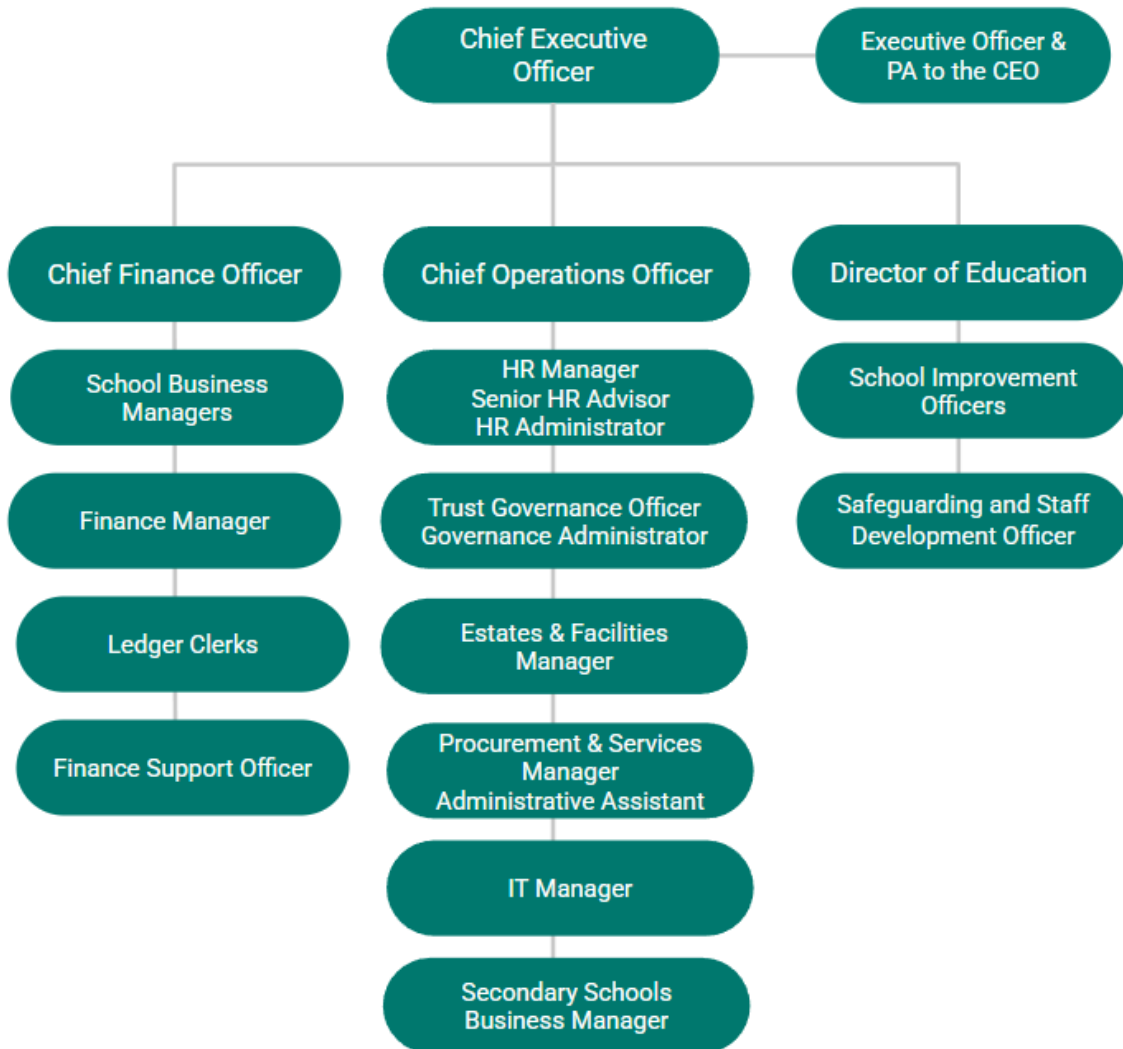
Chief Executive Officer

Executive Officer & PA to the CEO

Chief Finance Officer

School Business Managers

Finance Manager

Ledger Clerks

Finance Support Officer

Chief Operations Officer

HR Manager
Senior HR Advisor
HR Administrator

Trust Governance Officer
Governance Administrator

Estates & Facilities Manager

Procurement & Services Manager
Administrative Assistant

IT Manager

Secondary Schools Business Manager

Director of Education

School Improvement Officers

Safeguarding and Staff Development Officer